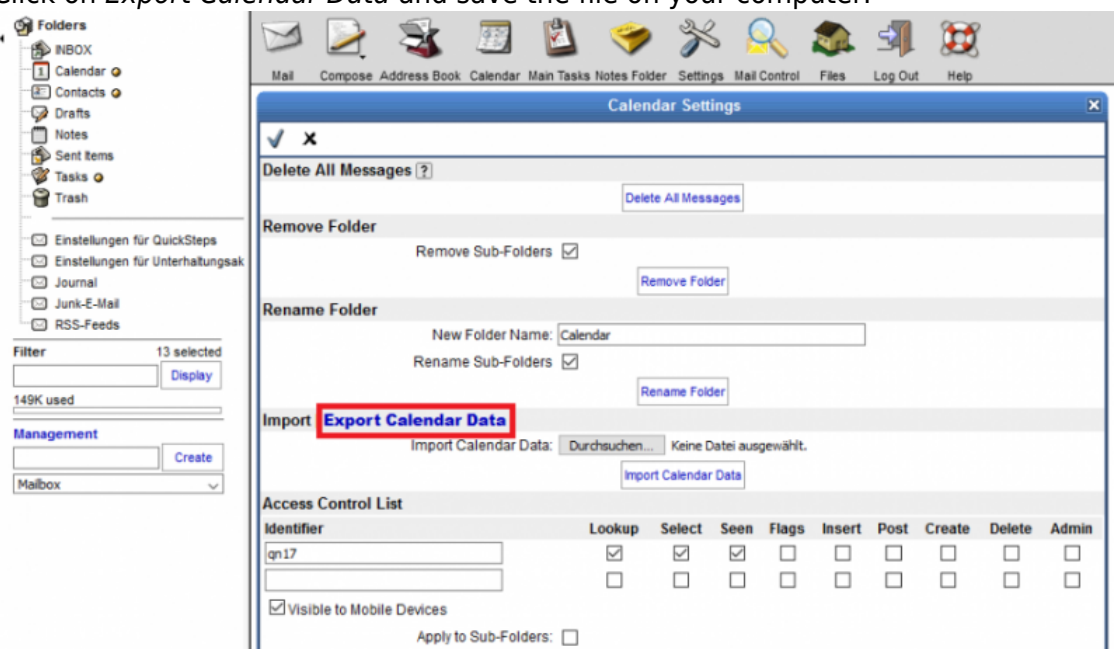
Click on Export Calendar Data and save the file on your computer.

Folders
INBOX
Calendar
Contacts
Drafts
Notes
Sent Items
Tasks
Trash
Einstellungen für QuickSteps
Einstellungen für Unterhaltungsak
Journal
Junk-E-Mail
RSS-Feeds

Filter 13 selected
Display
149K used

Management
Create
Mailbox

Mail Compose Address Book Calendar Main Tasks Notes Folder Settings Mail Control Files Log Out Help

Calendar Settings

✓ ✕

Delete All Messages ?
Delete All Messages

Remove Folder
Remove Sub-Folders ☑
Remove Folder

Rename Folder
New Folder Name: Calendar
Rename Sub-Folders ☑
Rename Folder

Import Export Calendar Data
Import Calendar Data: Durchsuchen... Keine Datei ausgewählt.
Import Calendar Data

Access Control List

| Identifier | Lookup | Select | Seen | Flags | Insert | Post | Create | Delete | Admin |
|---|---|---|---|---|---|---|---|---|---|
| qn17 | ☑ | ☑ | ☑ | ☐ | ☐ | ☐ | ☐ | ☐ | ☐ |
| | ☐ | ☐ | ☐ | ☐ | ☐ | ☐ | ☐ | ☐ | ☐ |

☑ Visible to Mobile Devices
Apply to Sub-Folders: ☐